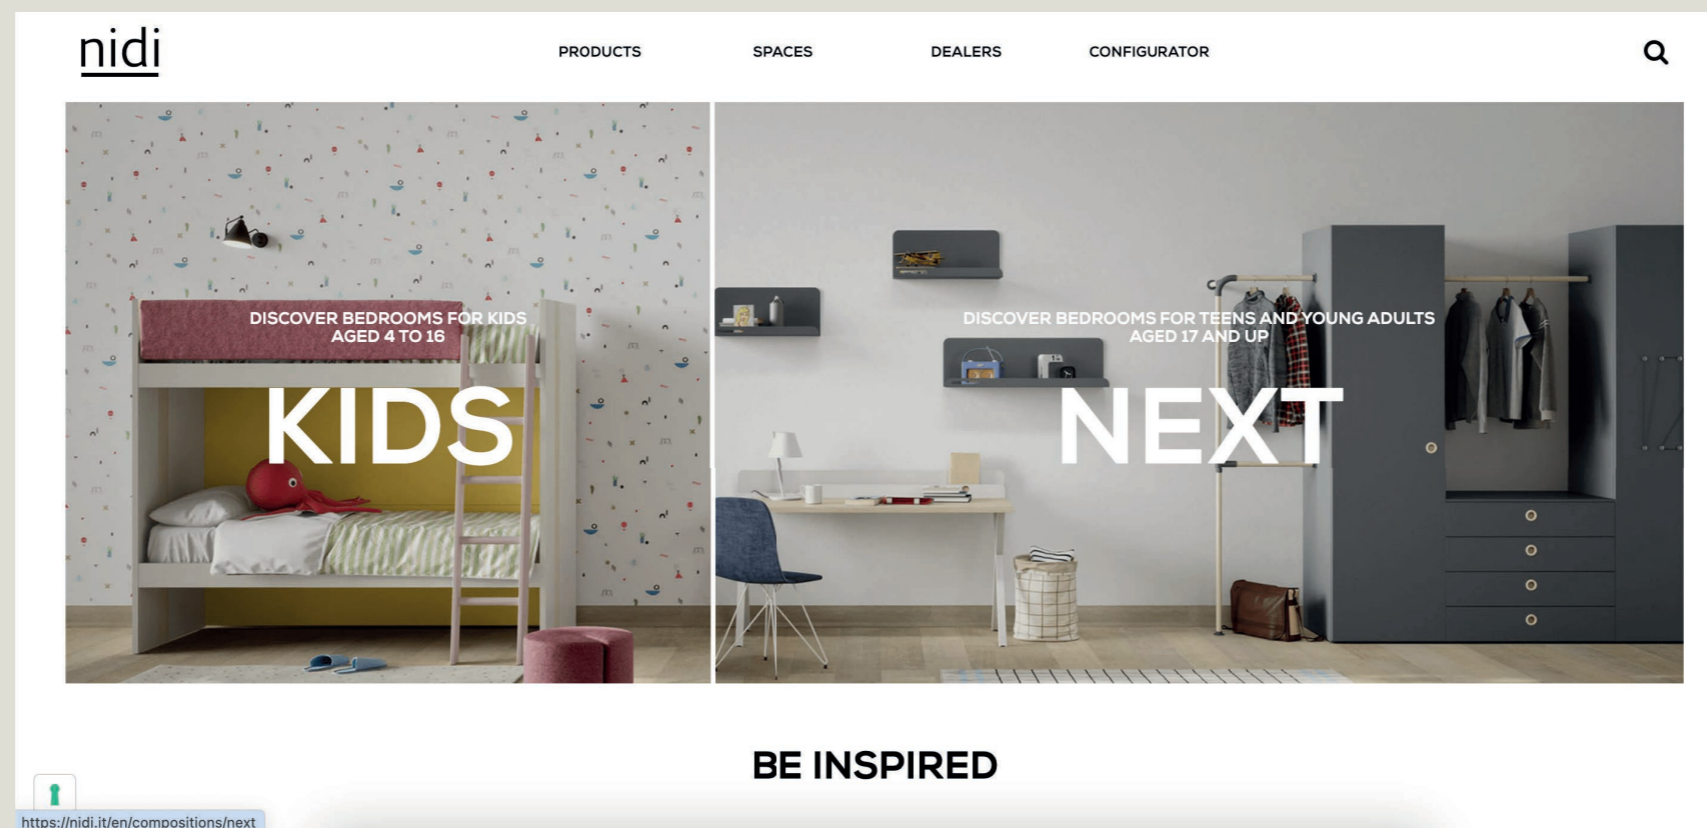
nidi

PRODUCTS SPACES DEALERS CONFIGURATOR

DISCOVER BEDROOMS FOR KIDS AGED 4 TO 16

KIDS

DISCOVER BEDROOMS FOR TEENS AND YOUNG ADULTS AGED 17 AND UP

NEXT

BE INSPIRED

https://nidi.it/en/compositions/next